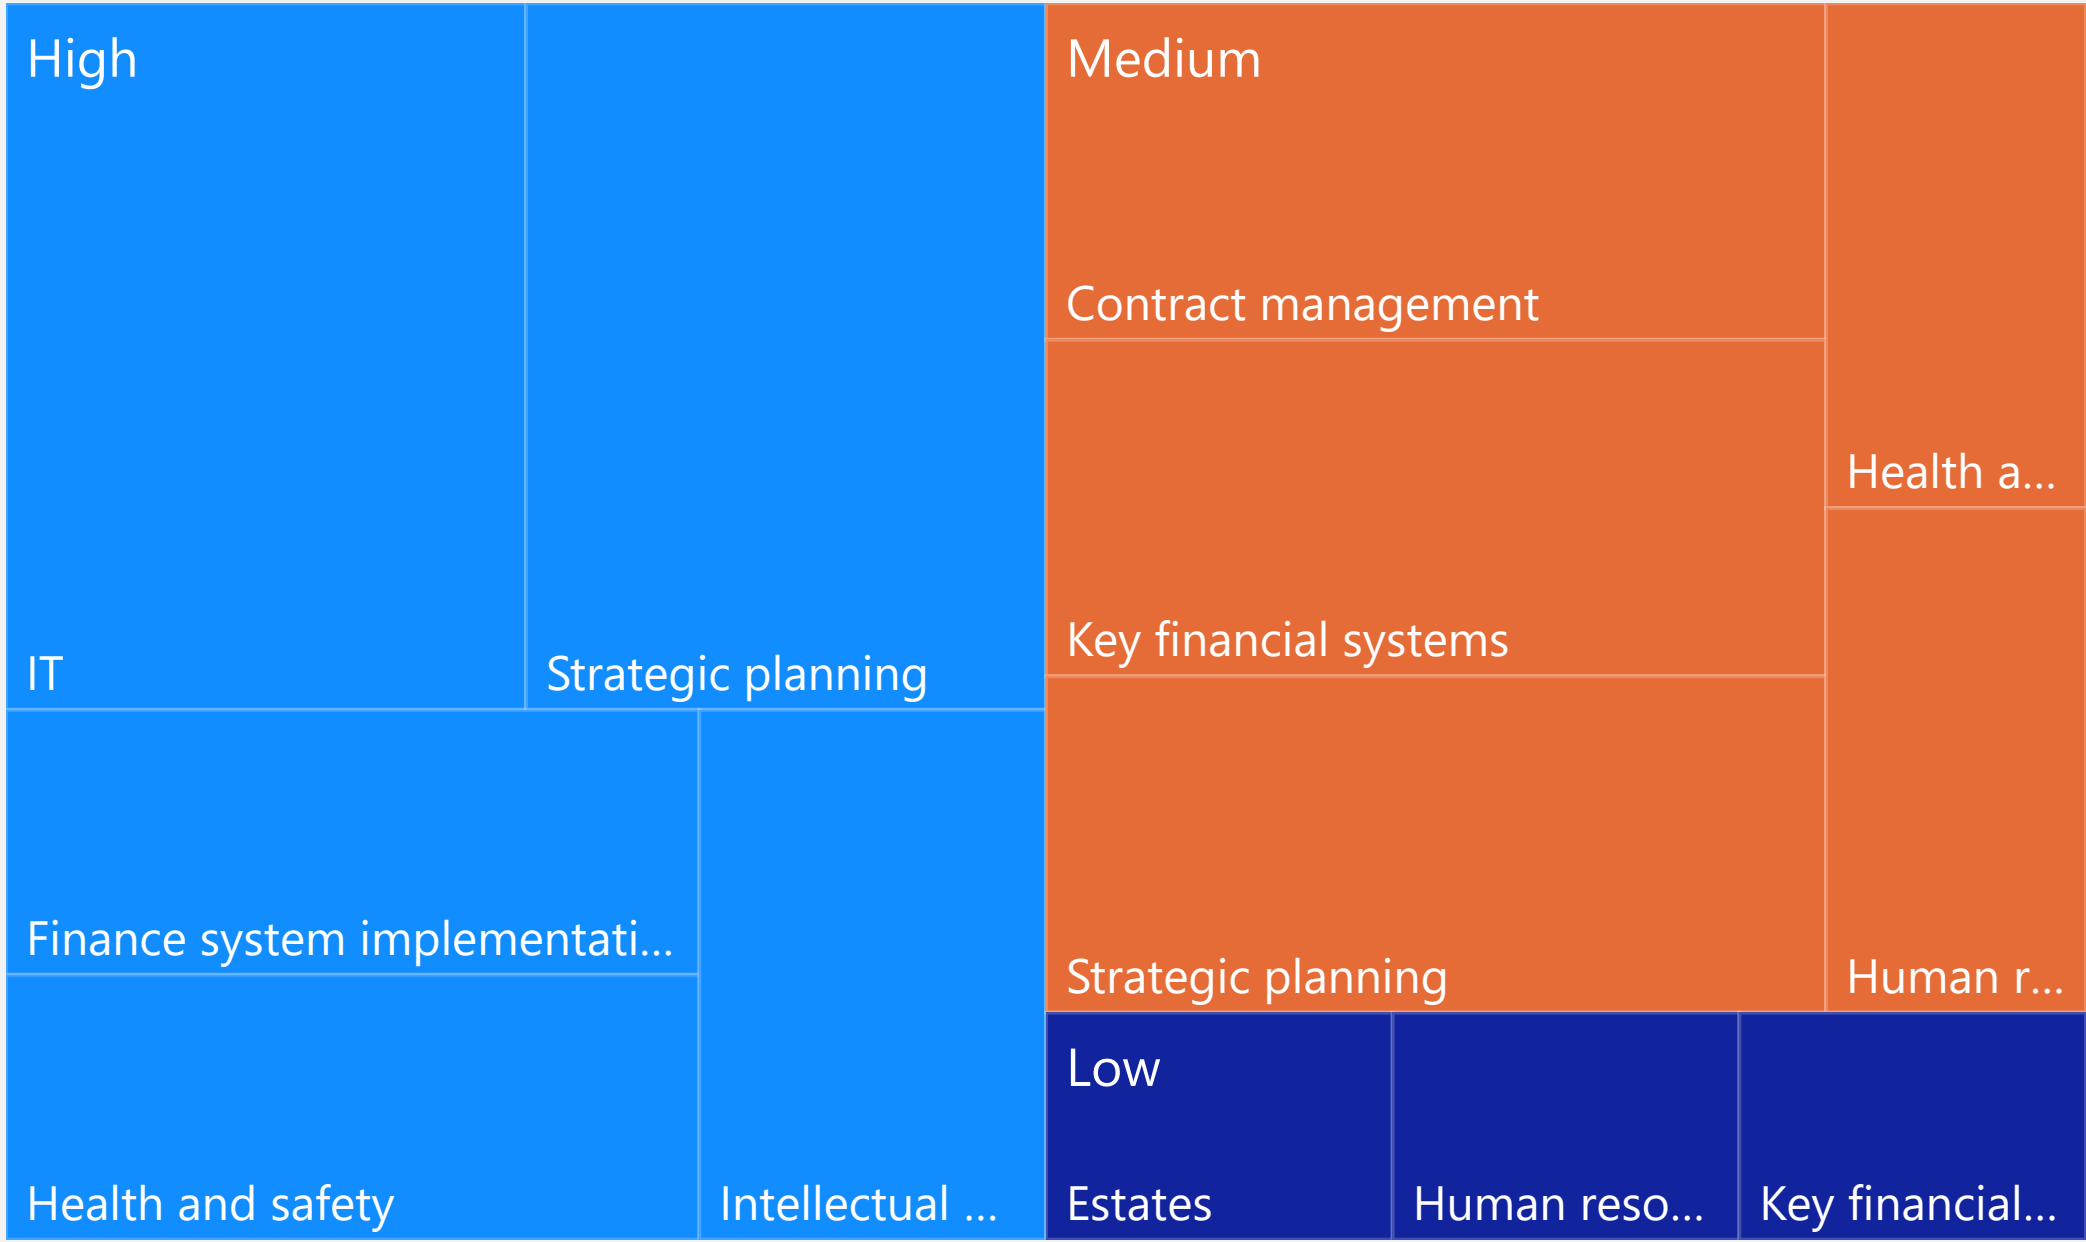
High

IT

Strategic planning

Finance system implementati...

Health and safety

Intellectual ...

Medium

Contract management

Key financial systems

Strategic planning

Health a...

Human r...

Low

Estates

Human reso...

Key financial...